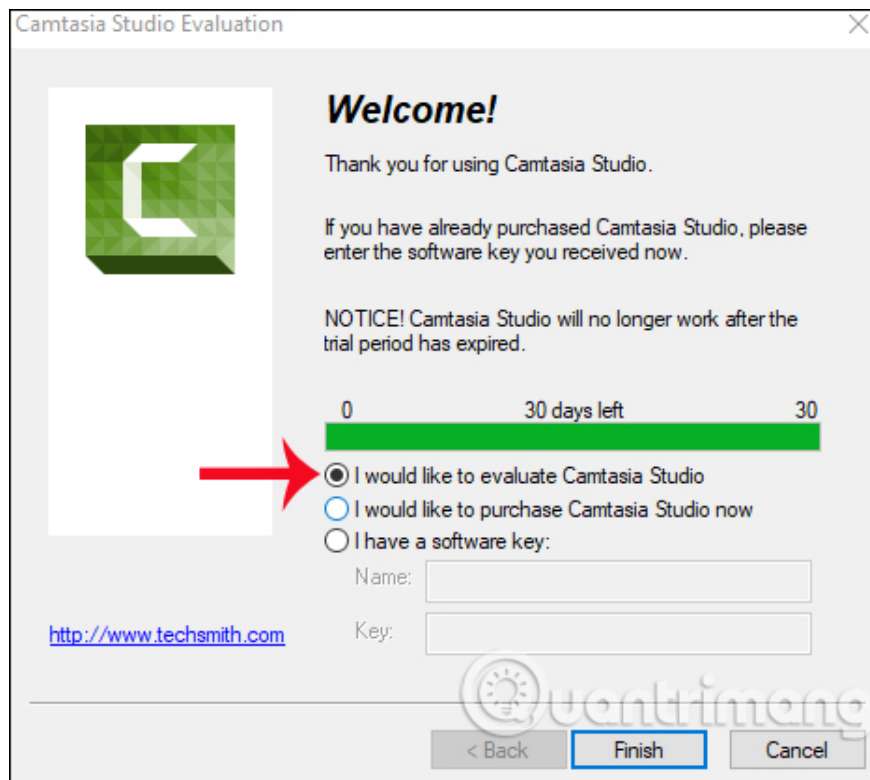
Camtasia Studio Evaluation

Welcome!

Thank you for using Camtasia Studio.

If you have already purchased Camtasia Studio, please enter the software key you received now.

NOTICE! Camtasia Studio will no longer work after the trial period has expired.

0 30 days left 30

I would like to evaluate Camtasia Studio
I would like to purchase Camtasia Studio now
I have a software key:
Name:
Key:

http://www.techsmith.com

Quantrimang

< Back Finish Cancel